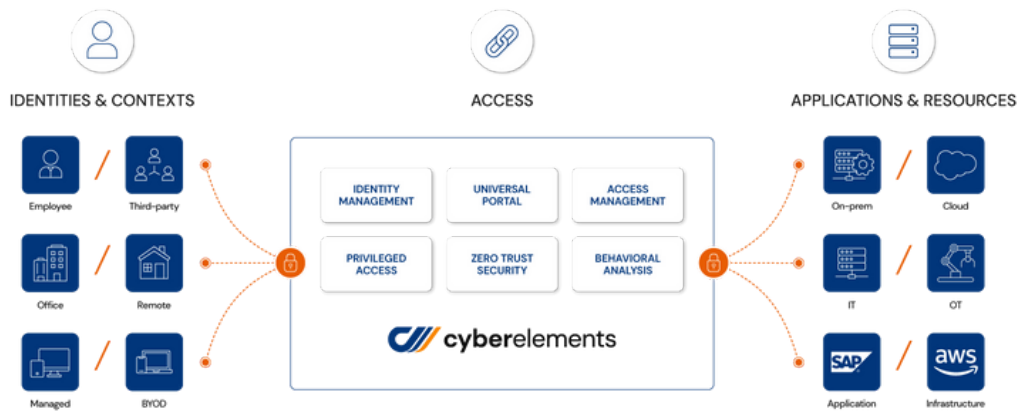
IDENTITIES & CONTEXTS

ACCESS

APPLICATIONS & RESOURCES

Employee

Third-party

Office

Remote

Managed

BYOD

IDENTITY MANAGEMENT

UNIVERSAL PORTAL

ACCESS MANAGEMENT

PRIVILEGED ACCESS

ZERO TRUST SECURITY

BEHAVIORAL ANALYSIS

cyberelements

On-prem

Cloud

IT

OT

SAP

Application

aws

Infrastructure